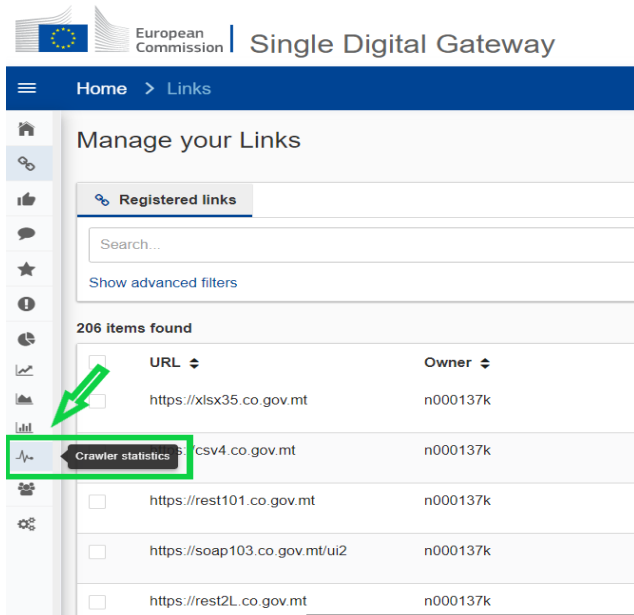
European Commission | Single Digital Gateway

Home > Links

Manage your Links

Registered links

Search...

Show advanced filters

206 items found

| URL ⬍ | Owner ⬍ |
|---|---|
| https://xlsx35.co.gov.mt | n000137k |
| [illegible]s://csv4.co.gov.mt | n000137k |
| https://rest101.co.gov.mt | n000137k |
| https://soap103.co.gov.mt/ui2 | n000137k |
| https://rest2L.co.gov.mt | n000137k |

Crawler statistics